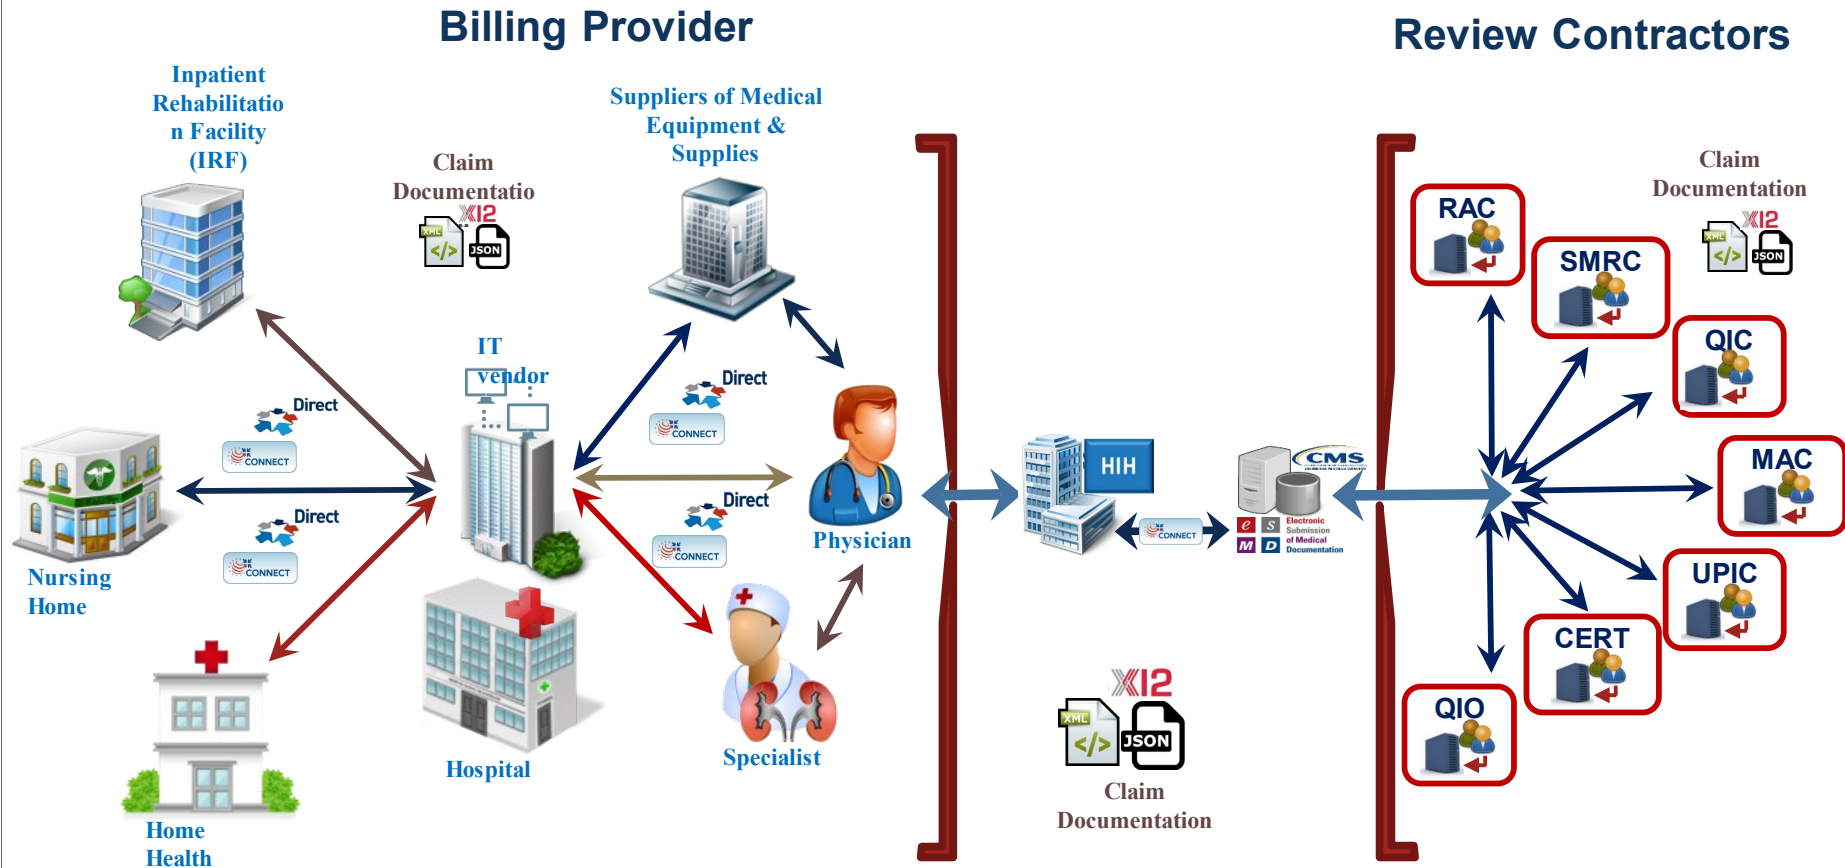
Billing Provider

Review Contractors

Inpatient Rehabilitation Facility (IRF)

Claim Documentatio

X12

XML

JSON

Suppliers of Medical Equipment & Supplies

Direct

CONNECT

Direct

CONNECT

IT vendor

Direct

CONNECT

Direct

CONNECT

Nursing Home

Physician

Hospital

Specialist

Home Health

HIH

CONNECT

CMS

Electronic Submission of Medical Documentation

e S M D

X12

XML

JSON

Claim Documentation

Claim Documentation

X12

XML

JSON

RAC

SMRC

QIC

MAC

UPIC

CERT

QIO